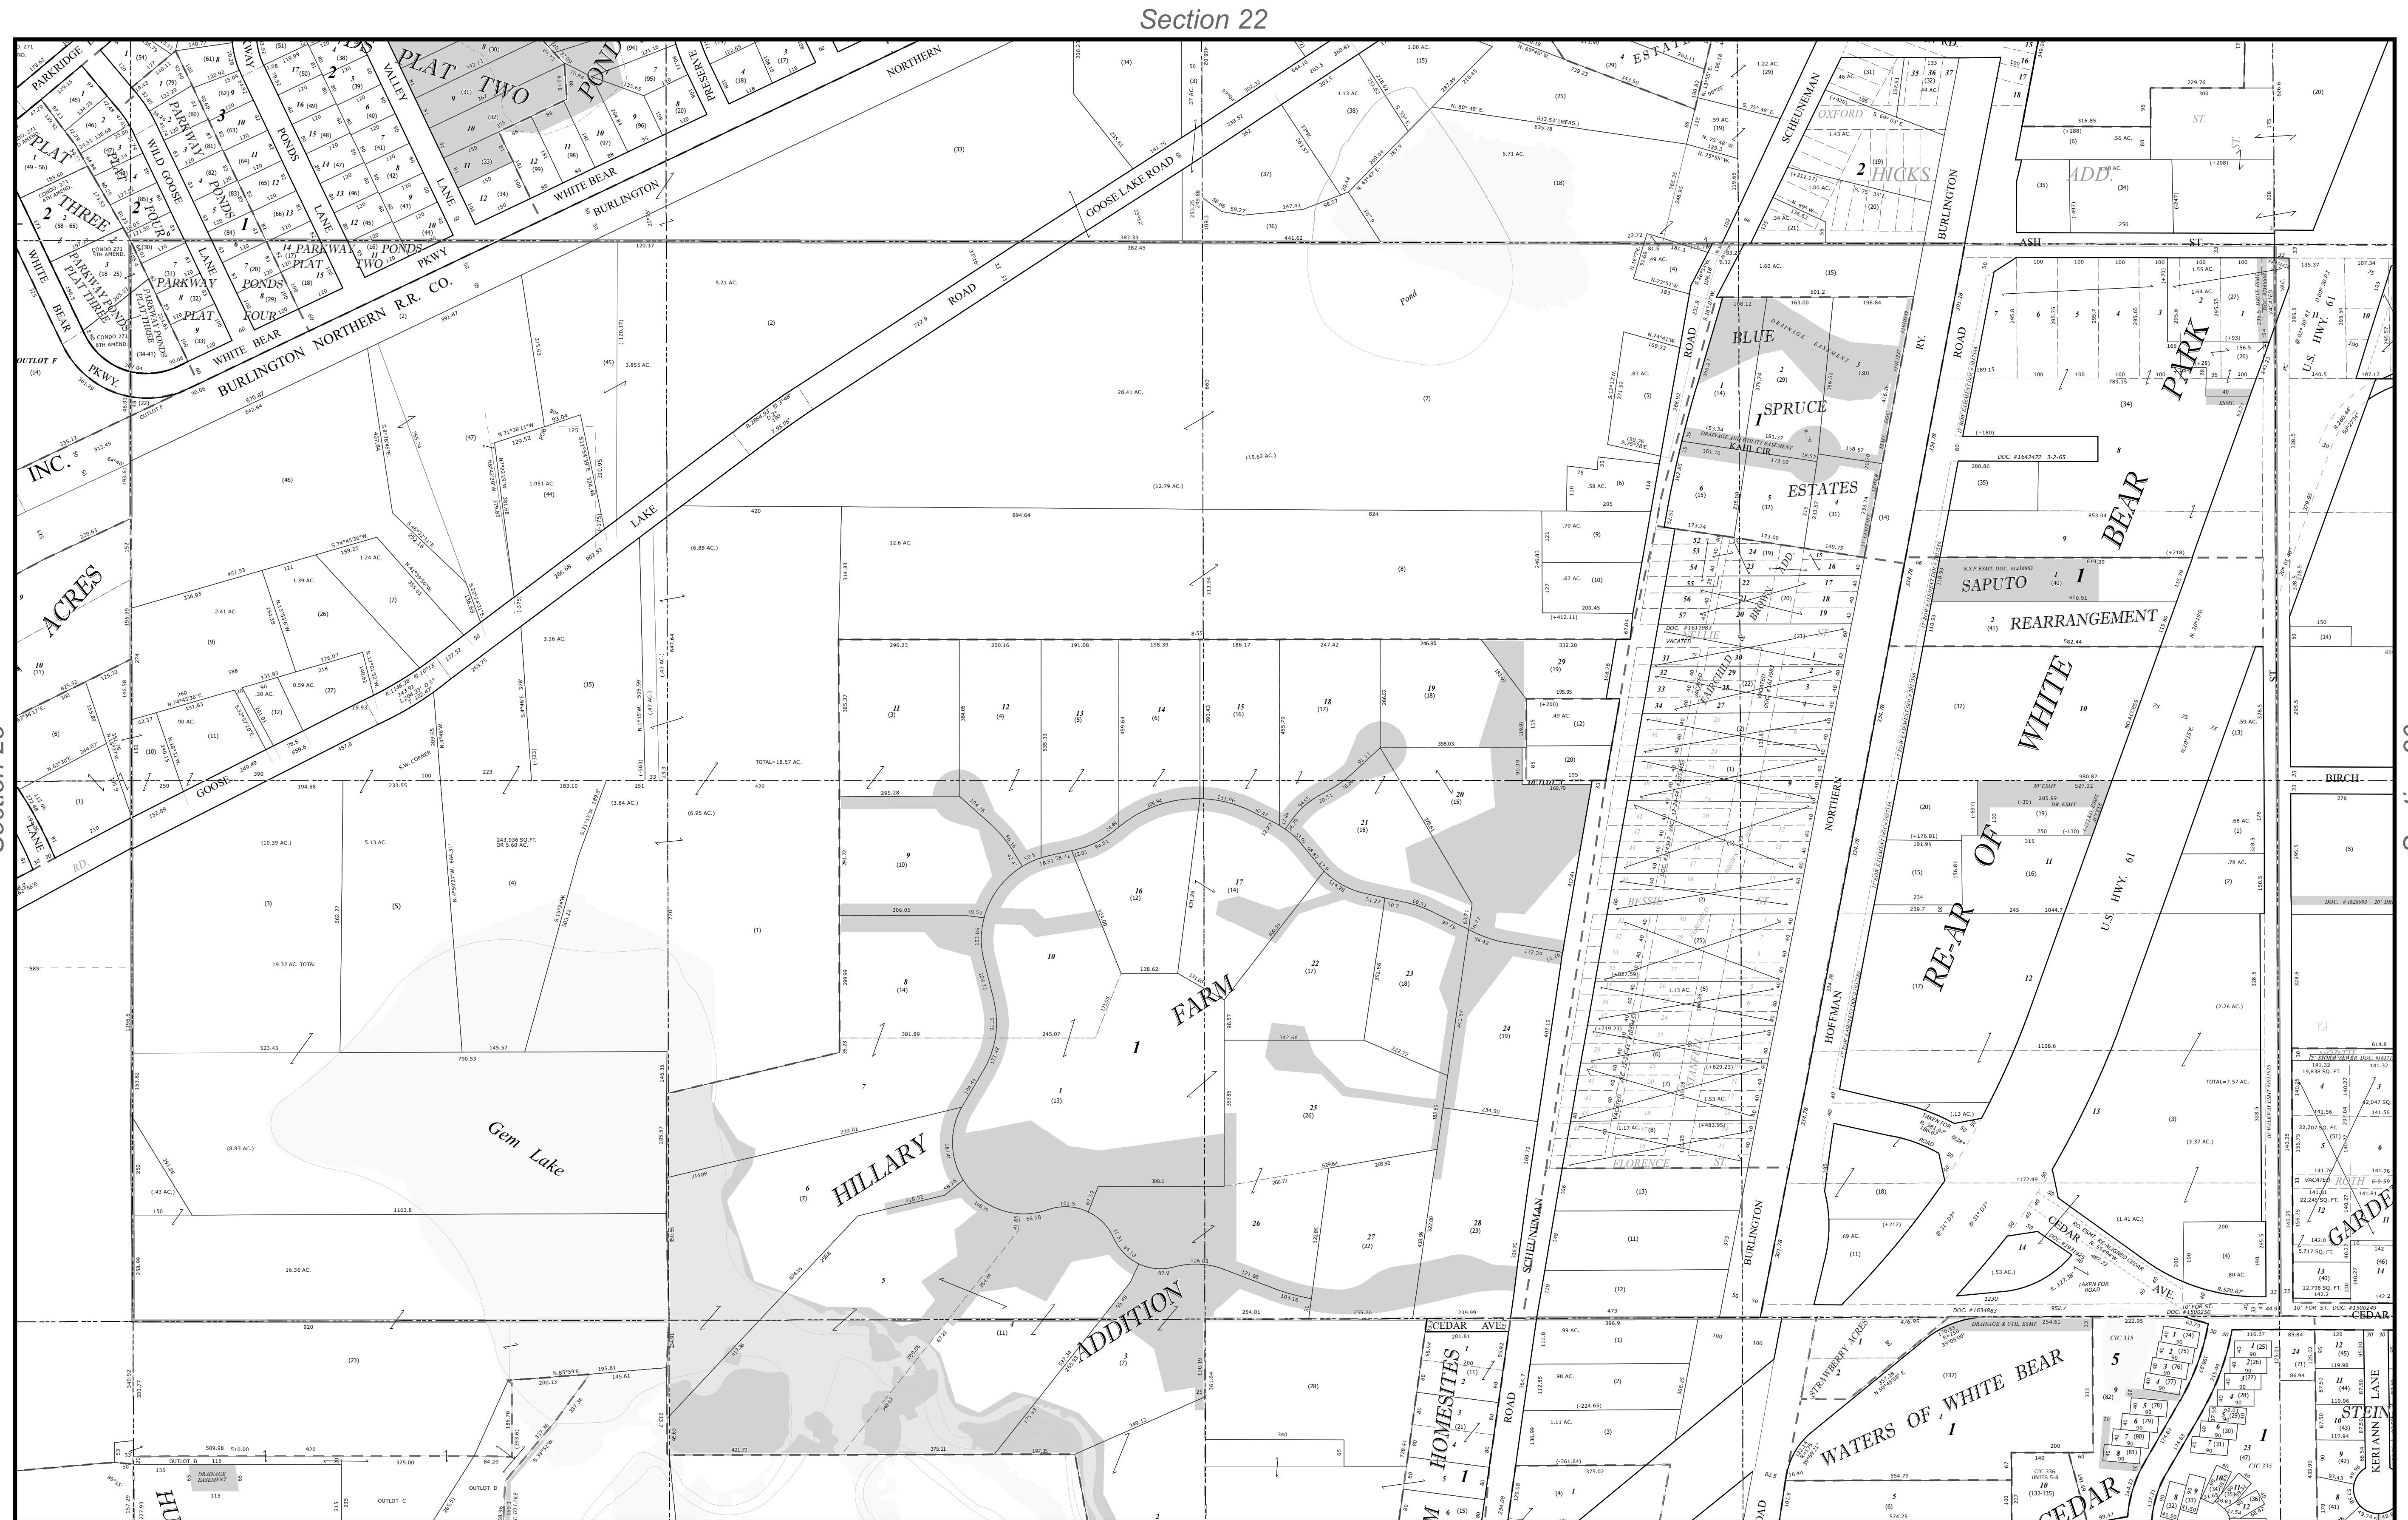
Section 22

PLAT TWO
POND
NORTHERN
ESTATES
GOOSE LAKE ROAD
WHITE BEAR
BURLINGTON
PLAT THREE
WILD GOOSE
PARKWAY
PONDS
LANE
VALLEY
PARKWAY PONDS PLAT TWO
PARKWAY PONDS PLAT FOUR
PARKWAY PONDS PLAT THREE
WHITE BEAR PKWY.
BURLINGTON NORTHERN R.R. CO.
ROAD
LAKE
INC.
ACRES
GOOSE
RD.
LANE
OUTLOT F
SCHEUNEMAN
OXFORD
HICKS
BURLINGTON
ADD.
ST.
ASH
ST.
Pond
BLUE SPRUCE ESTATES
KAHL CIR
DRAINAGE EASEMENT
DRAINAGE AND UTILITY EASEMENT
ROAD
RY.
ROAD
PARK
BEAR
WHITE
OF
RE-AR
SAPUTO REARRANGEMENT
U.S. HWY. 61
BROWN ADD.
FAIRCHILD
BESSIE ST.
FLORENCE ST.
HOFFMAN
NORTHERN
BURLINGTON
BIRCH
ST.
FARM
HILLARY
ADDITION
Gem Lake
TOTAL=18.57 AC.
19.32 AC. TOTAL
TOTAL=7.57 AC.
243,936 SQ.FT. OR 5.60 AC.
CEDAR AVE.
CEDAR
HOMESITES
STRAWBERRY ACRES
WATERS OF WHITE BEAR
CEDAR
GARDE
STEIN
KERI ANN LANE
ROTH
OUTLOT B
OUTLOT C
OUTLOT D
DRAINAGE EASEMENT
CIC 335
CIC 336
DOC. #1634883
DOC. #1500249
DOC. #1500250
DOC. #1642472 3-2-65